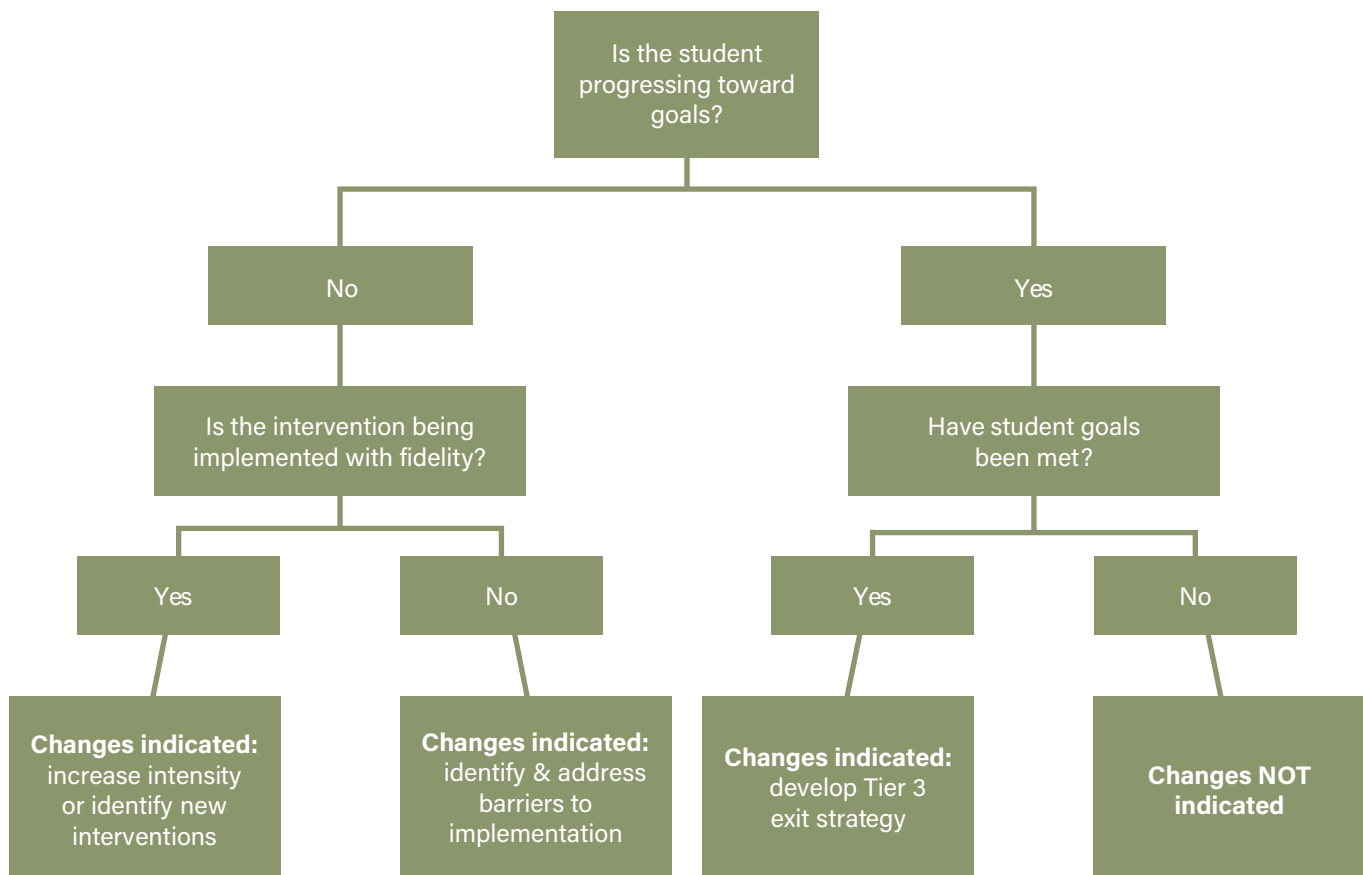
Is the student progressing toward goals?

No

Yes

Is the intervention being implemented with fidelity?

Have student goals been met?

Yes

No

Yes

No

**Changes indicated:** increase intensity or identify new interventions

**Changes indicated:** identify & address barriers to implementation

**Changes indicated:** develop Tier 3 exit strategy

**Changes NOT indicated**